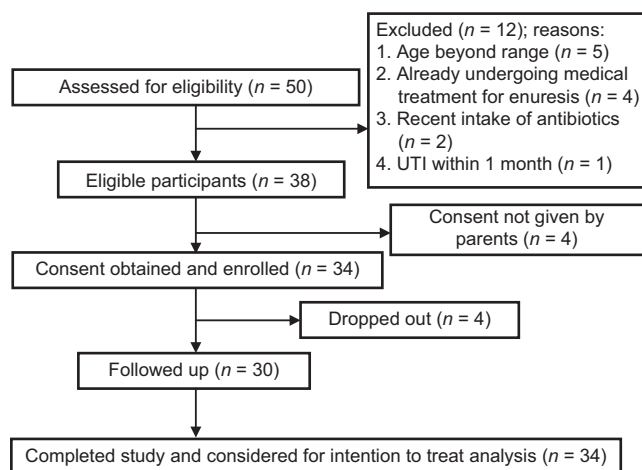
Assessed for eligibility ($n$ = 50)

Excluded ($n$ = 12); reasons:
1. Age beyond range ($n$ = 5)
2. Already undergoing medical treatment for enuresis ($n$ = 4)
3. Recent intake of antibiotics ($n$ = 2)
4. UTI within 1 month ($n$ = 1)

Eligible participants ($n$ = 38)

Consent not given by parents ($n$ = 4)

Consent obtained and enrolled ($n$ = 34)

Dropped out ($n$ = 4)

Followed up ($n$ = 30)

Completed study and considered for intention to treat analysis ($n$ = 34)